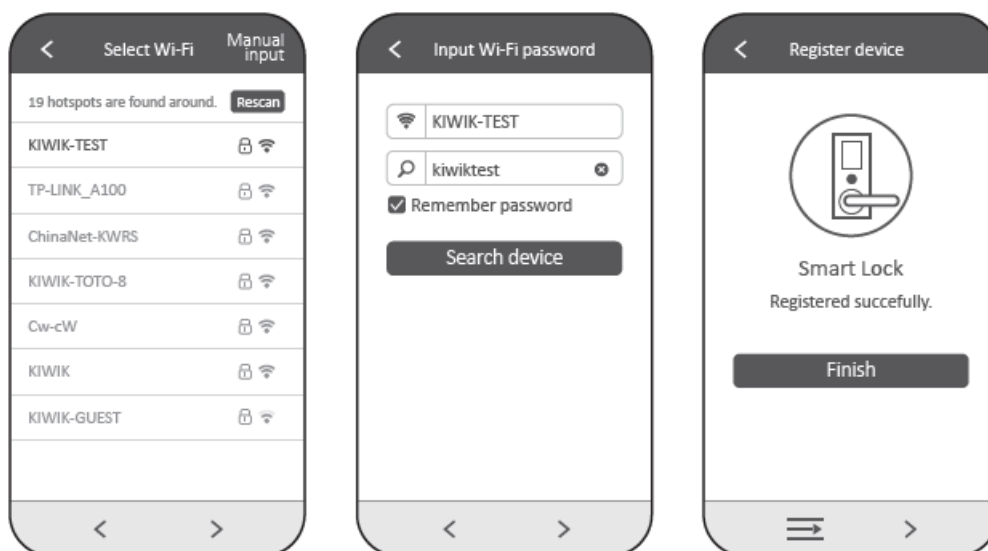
<
Select Wi-Fi
Manual input

19 hotspots are found around.
Rescan

KIWIK-TEST

TP-LINK_A100

ChinaNet-KWRS

KIWIK-TOTO-8

Cw-cW

KIWIK

KIWIK-GUEST

<
>

<
Input Wi-Fi password

KIWIK-TEST

kiwiktest

Remember password

Search device

<
>

<
Register device

Smart Lock

Registered succefully.

Finish

>